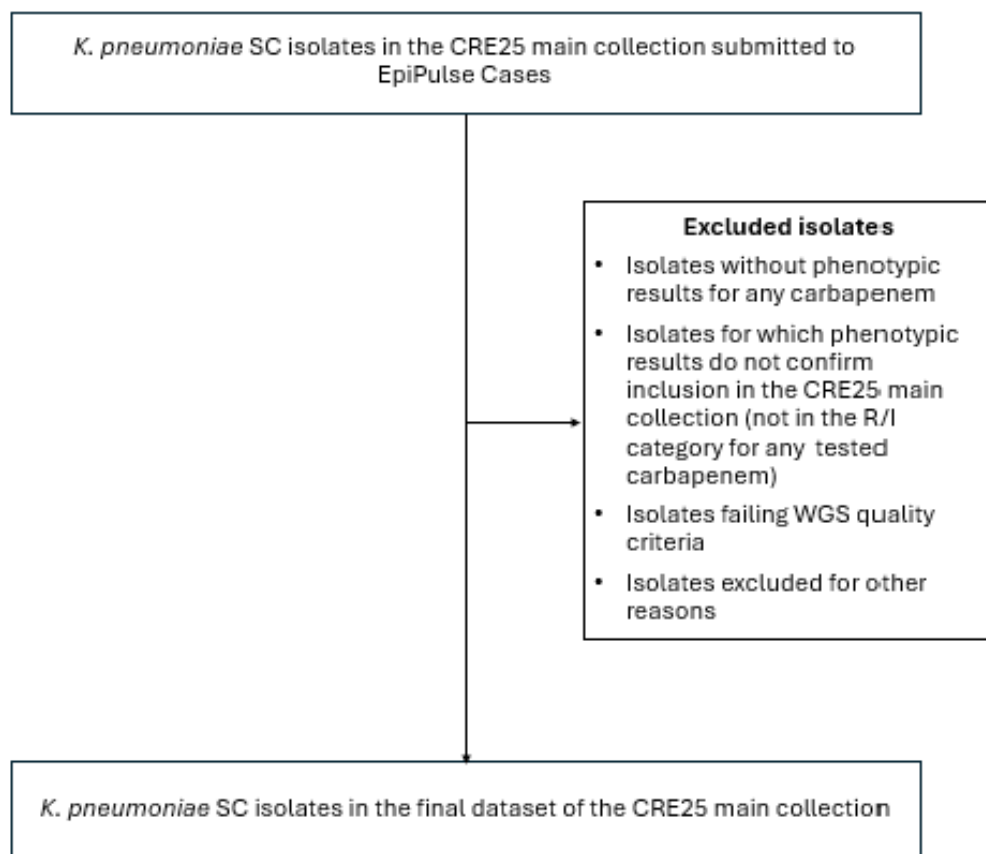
K. pneumoniae SC isolates in the CRE25 main collection submitted to EpiPulse Cases

Excluded isolates

- Isolates without phenotypic results for any carbapenem
- Isolates for which phenotypic results do not confirm inclusion in the CRE25 main collection (not in the R/I category for any tested carbapenem)
- Isolates failing WGS quality criteria
- Isolates excluded for other reasons

K. pneumoniae SC isolates in the final dataset of the CRE25 main collection